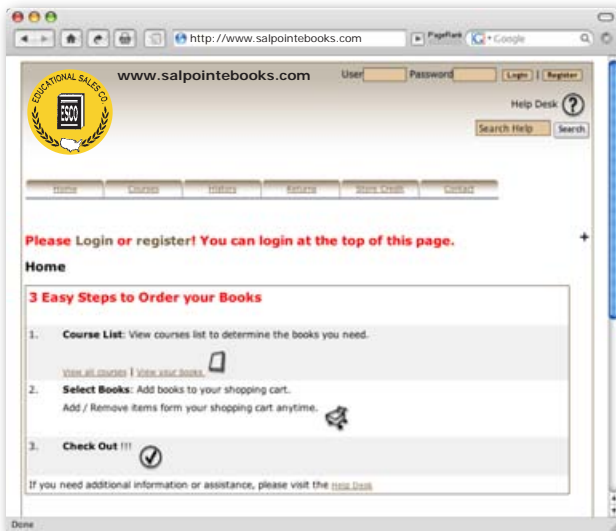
http://www.salpointebooks.com

PageRank

Google

EDUCATIONAL SALES CO.

ESCO

www.salpointebooks.com

User

Password

Login

Register

Help Desk

Search Help

Search

Home

Courses

History

Returns

Store Credit

Contact

Please Login or register! You can login at the top of this page.

Home

3 Easy Steps to Order your Books

1. Course List: View courses list to determine the books you need.

View all courses | View your books

2. Select Books: Add books to your shopping cart.

Add / Remove items form your shopping cart anytime.

3. Check Out !!!

If you need additional information or assistance, please visit the Help Desk

Done